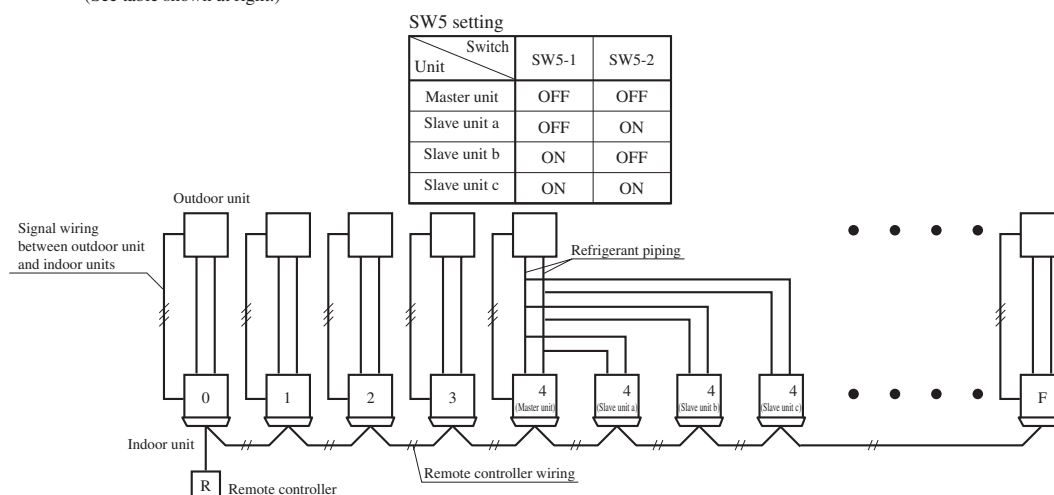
(See table shown at right.)

SW5 setting

| Switch / Unit | SW5-1 | SW5-2 |
|---|---|---|
| Master unit | OFF | OFF |
| Slave unit a | OFF | ON |
| Slave unit b | ON | OFF |
| Slave unit c | ON | ON |

Outdoor unit

Signal wiring between outdoor unit and indoor units

Refrigerant piping

0 1 2 3 4 (Master unit) 4 (Slave unit a) 4 (Slave unit b) 4 (Slave unit c) F

Indoor unit

Remote controller wiring

R Remote controller